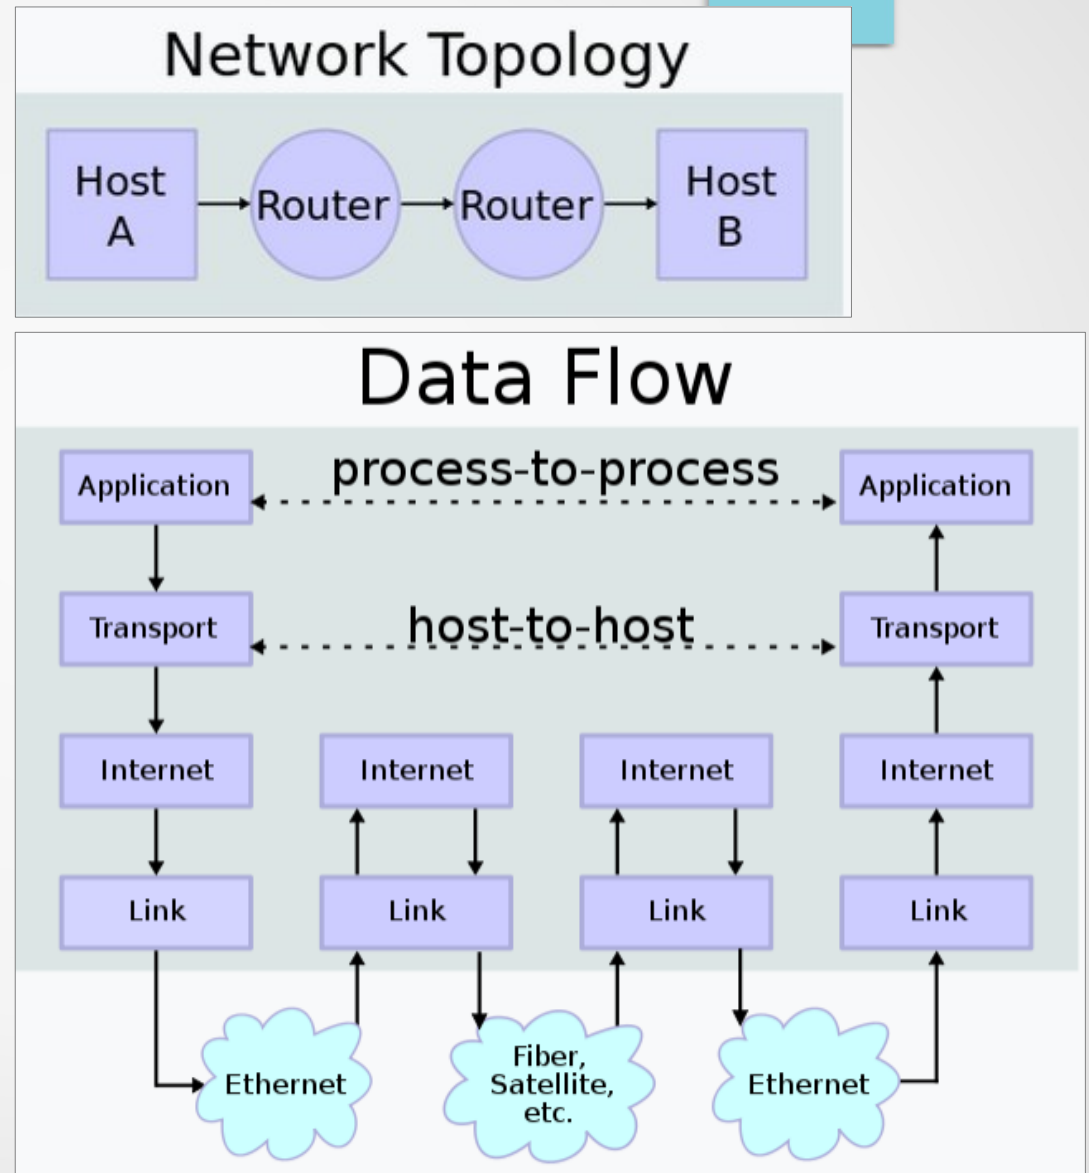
Network Topology

Host A

Router

Router

Host B

Data Flow

Application

process-to-process

Application

Transport

host-to-host

Transport

Internet

Internet

Internet

Internet

Link

Link

Link

Link

Ethernet

Fiber, Satellite, etc.

Ethernet